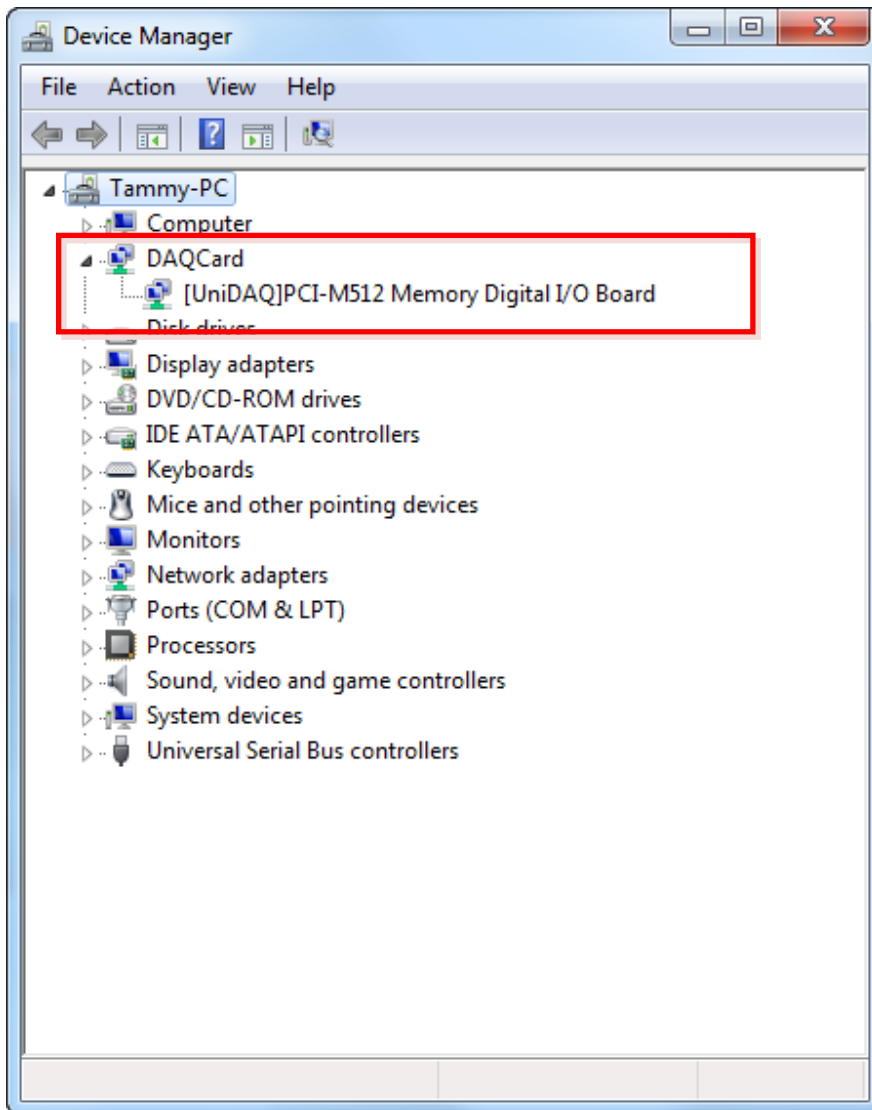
Device Manager

File Action View Help

Tammy-PC
Computer
DAQCard
[UniDAQ]PCI-M512 Memory Digital I/O Board
Disk drives
Display adapters
DVD/CD-ROM drives
IDE ATA/ATAPI controllers
Keyboards
Mice and other pointing devices
Monitors
Network adapters
Ports (COM & LPT)
Processors
Sound, video and game controllers
System devices
Universal Serial Bus controllers